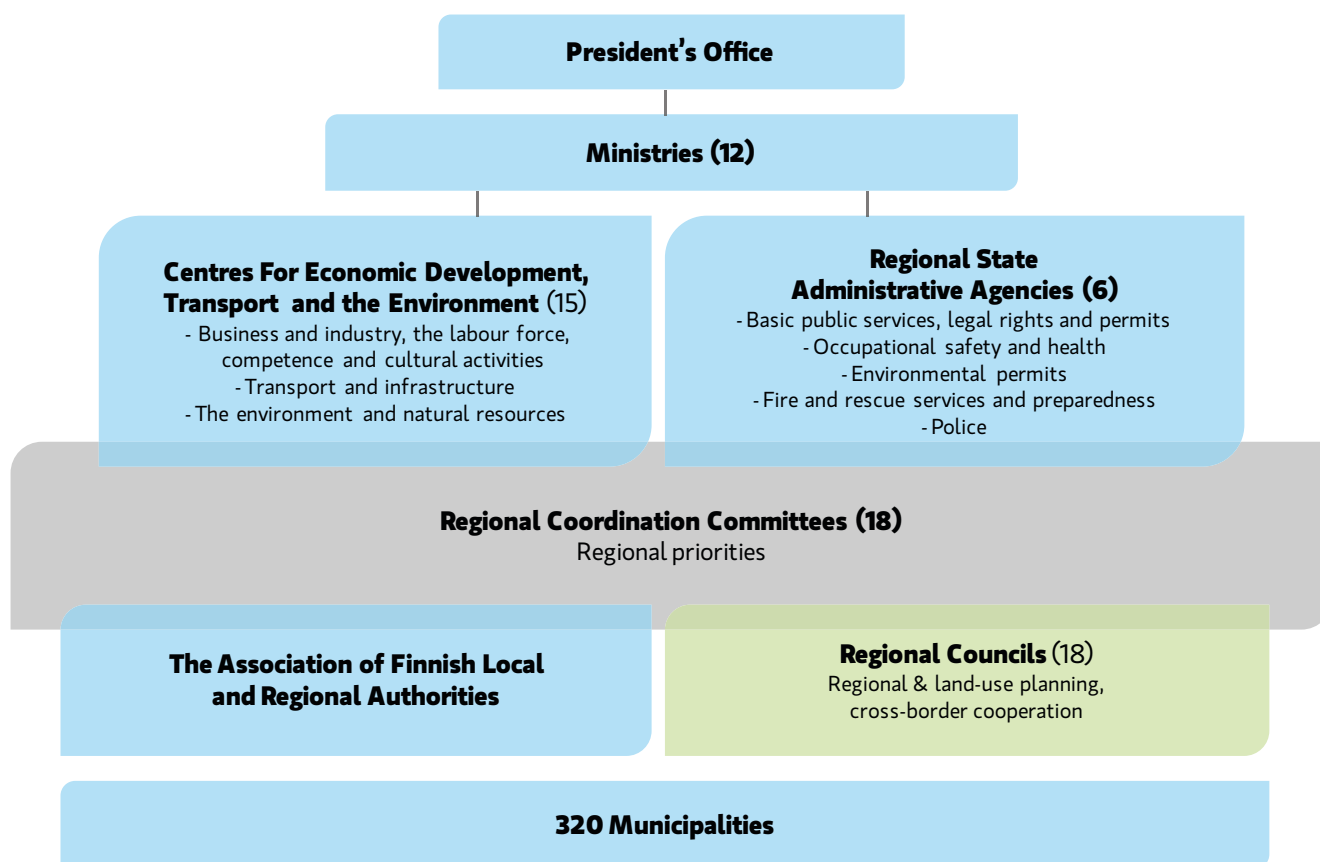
President's Office

Ministries (12)

Centres For Economic Development, Transport and the Environment (15)
- Business and industry, the labour force, competence and cultural activities
- Transport and infrastructure
- The environment and natural resources

Regional State Administrative Agencies (6)
- Basic public services, legal rights and permits
- Occupational safety and health
- Environmental permits
- Fire and rescue services and preparedness
- Police

Regional Coordination Committees (18)
Regional priorities

The Association of Finnish Local and Regional Authorities

Regional Councils (18)
Regional & land-use planning, cross-border cooperation

320 Municipalities